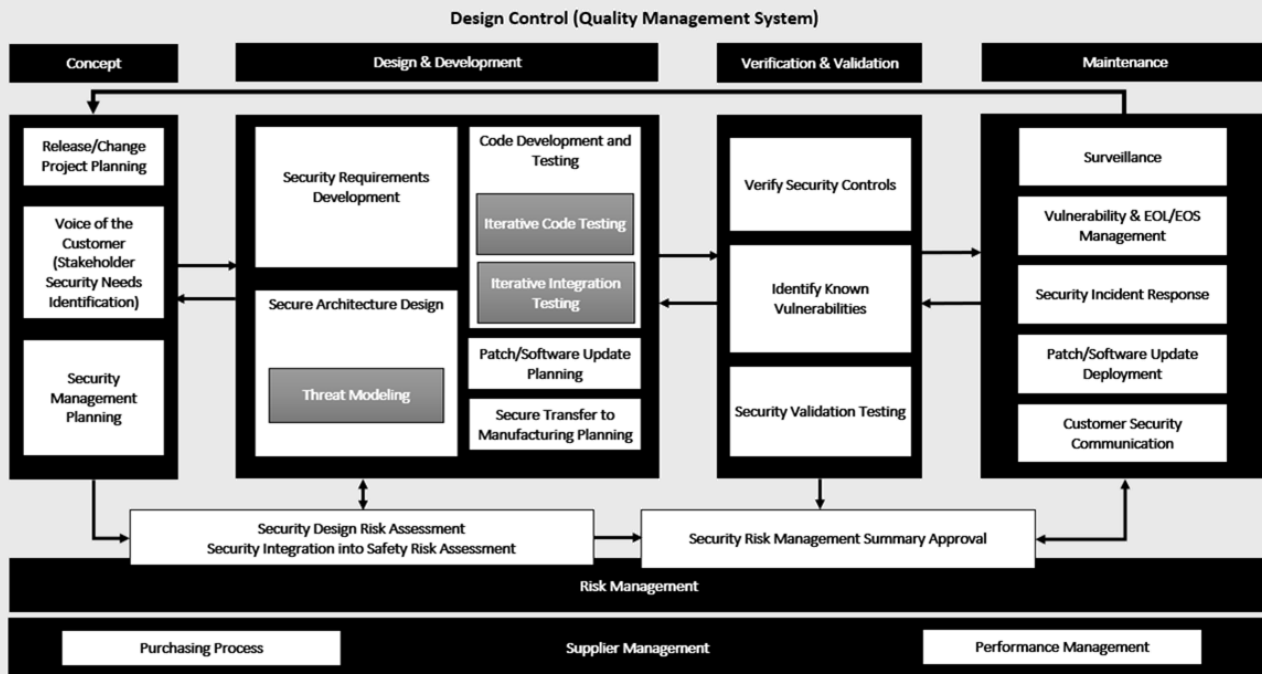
Design Control (Quality Management System)

Concept

Design & Development

Verification & Validation

Maintenance

Release/Change Project Planning

Voice of the Customer (Stakeholder Security Needs Identification)

Security Management Planning

Security Requirements Development

Secure Architecture Design

Threat Modeling

Code Development and Testing

Iterative Code Testing

Iterative Integration Testing

Patch/Software Update Planning

Secure Transfer to Manufacturing Planning

Verify Security Controls

Identify Known Vulnerabilities

Security Validation Testing

Surveillance

Vulnerability & EOL/EOS Management

Security Incident Response

Patch/Software Update Deployment

Customer Security Communication

Security Design Risk Assessment
Security Integration into Safety Risk Assessment

Security Risk Management Summary Approval

Risk Management

Purchasing Process

Supplier Management

Performance Management